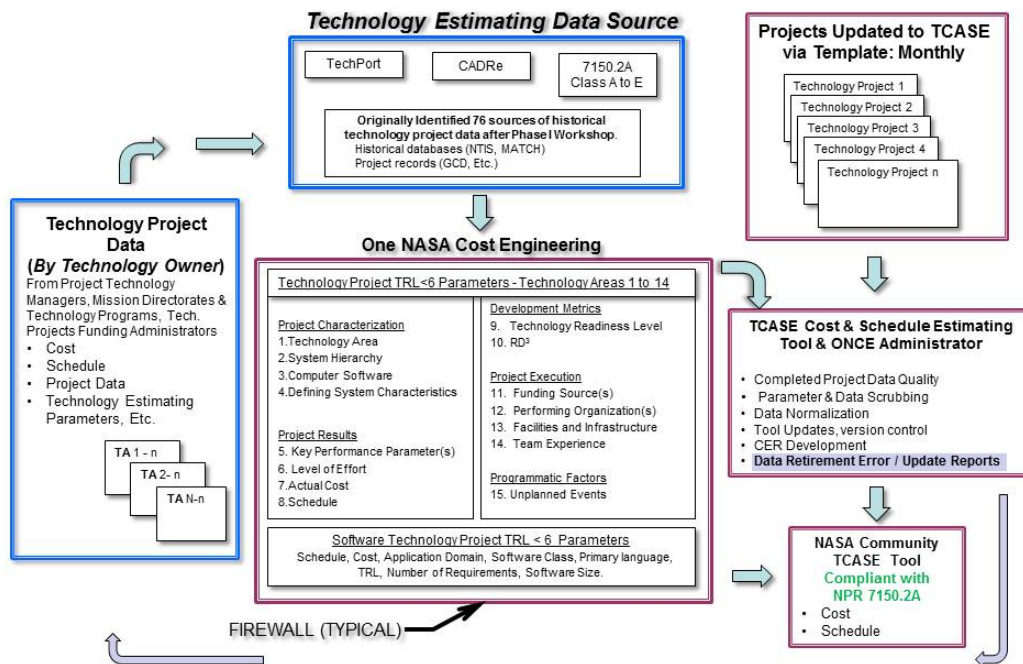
Technology Estimating Data Source

TechPort

CADRe

7150.2A
Class A to E

Originally Identified 76 sources of historical technology project data after PhaseI Workshop.
Historical databases (NTIS, MATCH)
Project records (GCD, Etc.)

Projects Updated to TCASE via Template: Monthly

Technology Project 1
Technology Project 2
Technology Project 3
Technology Project 4
Technology Project n

Technology Project Data
(By Technology Owner)
From Project Technology Managers, Mission Directorates & Technology Programs, Tech. Projects Funding Administrators
• Cost
• Schedule
• Project Data
• Technology Estimating Parameters, Etc.

TA 1 - n
TA 2- n
TA N-n

One NASA Cost Engineering

Technology Project TRL<6 Parameters - Technology Areas 1 to 14

Project Characterization
1.Technology Area
2.System Hierarchy
3.Computer Software
4.Defining System Characteristics

Project Results
5. Key Performance Parameter(s)
6. Level of Effort
7.Actual Cost
8.Schedule

Development Metrics
9. Technology Readiness Level
10. RD³

Project Execution
11. Funding Source(s)
12. Performing Organization(s)
13. Facilities and Infrastructure
14. Team Experience

Programmatic Factors
15. Unplanned Events

Software Technology Project TRL < 6 Parameters
Schedule, Cost, Application Domain, Software Class, Primary language, TRL, Number of Requirements, Software Size.

FIREWALL (TYPICAL)

TCASE Cost & Schedule Estimating Tool & ONCE Administrator
• Completed Project Data Quality
• Parameter & Data Scrubbing
• Data Normalization
• Tool Updates, version control
• CER Development
• Data Retirement Error / Update Reports

NASA Community TCASE Tool
Compliant with NPR 7150.2A
• Cost
• Schedule